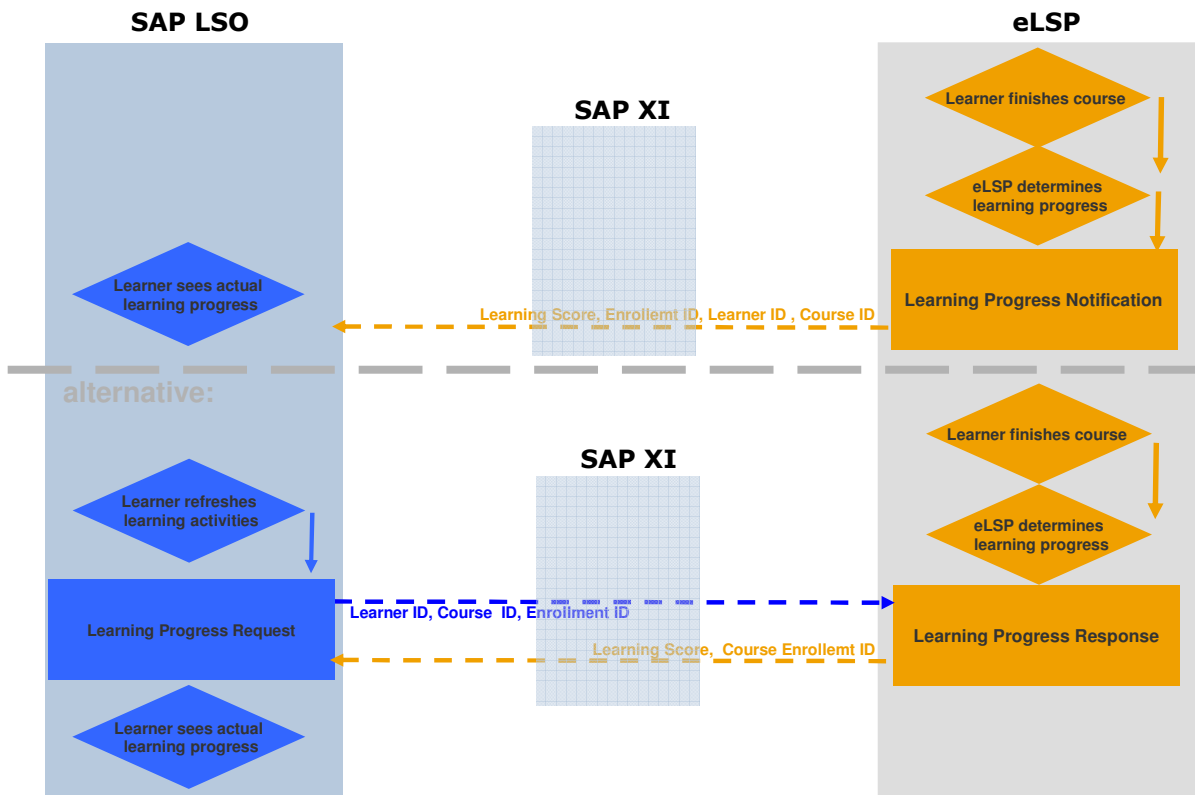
SAP LSO

eLSP

SAP XI

Learner finishes course

eLSP determines learning progress

Learning Progress Notification

Learner sees actual learning progress

Learning Score, Enrollemt ID, Learner ID , Course ID

alternative:

SAP XI

Learner finishes course

eLSP determines learning progress

Learner refreshes learning activities

Learning Progress Request

Learner ID, Course ID, Enrollment ID

Learning Progress Response

Learning Score, Course Enrollemt ID

Learner sees actual learning progress